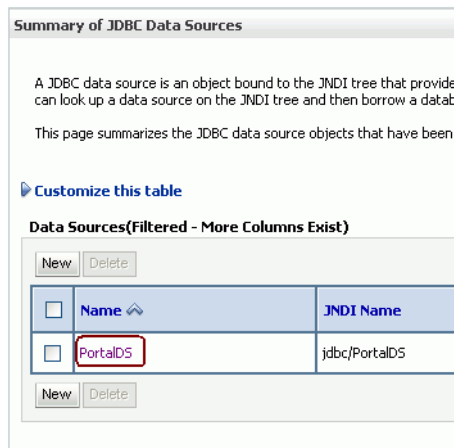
Summary of JDBC Data Sources

A JDBC data source is an object bound to the JNDI tree that provide can look up a data source on the JNDI tree and then borrow a datab

This page summarizes the JDBC data source objects that have been

Customize this table

Data Sources(Filtered - More Columns Exist)

New Delete

| | Name | JNDI Name |
|---|---|---|
| | PortalDS | jdbc/PortalDS |

New Delete